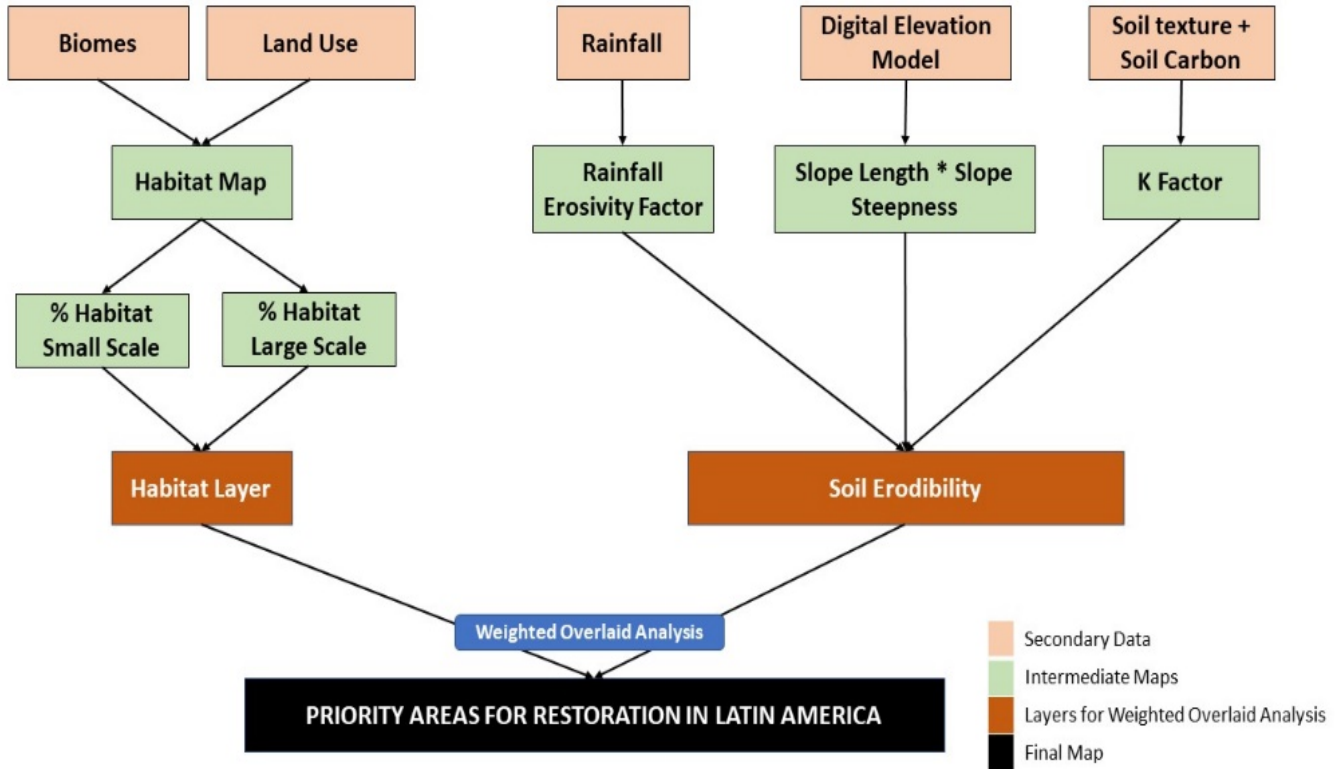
Biomes

Land Use

Rainfall

Digital Elevation Model

Soil texture + Soil Carbon

Habitat Map

Rainfall Erosivity Factor

Slope Length * Slope Steepness

K Factor

% Habitat Small Scale

% Habitat Large Scale

Habitat Layer

Soil Erodibility

Weighted Overlaid Analysis

PRIORITY AREAS FOR RESTORATION IN LATIN AMERICA

Secondary Data

Intermediate Maps

Layers for Weighted Overlaid Analysis

Final Map